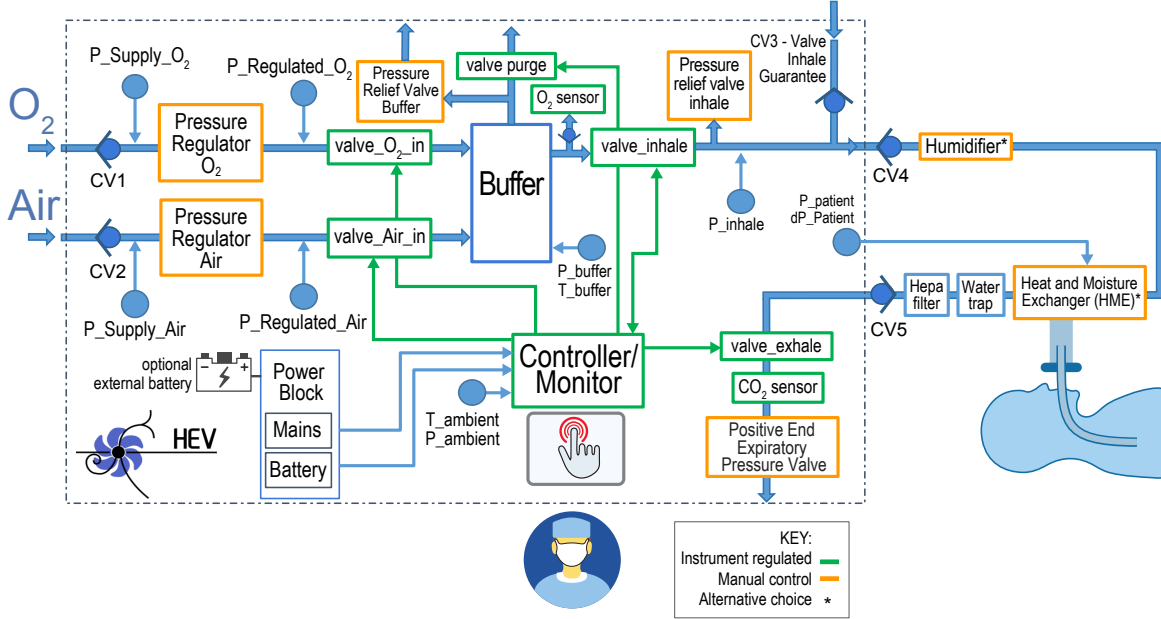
$O_2$

Air

P_Supply_$O_2$

P_Regulated_$O_2$

Pressure Relief Valve Buffer

valve purge

$O_2$ sensor

Pressure relief valve inhale

CV3 - Valve Inhale Guarantee

Pressure Regulator $O_2$

CV1

valve_$O_2$_in

Buffer

valve_inhale

Humidifier*

CV4

Pressure Regulator Air

CV2

valve_Air_in

P_inhale

P_patient
dP_Patient

P_buffer
T_buffer

Hepa filter

Water trap

Heat and Moisture Exchanger (HME)*

CV5

P_Supply_Air

P_Regulated_Air

Controller/ Monitor

valve_exhale

optional external battery

Power Block

Mains

Battery

$CO_2$ sensor

T_ambient
P_ambient

Positive End Expiratory Pressure Valve

HEV

KEY:
Instrument regulated
Manual control
Alternative choice *